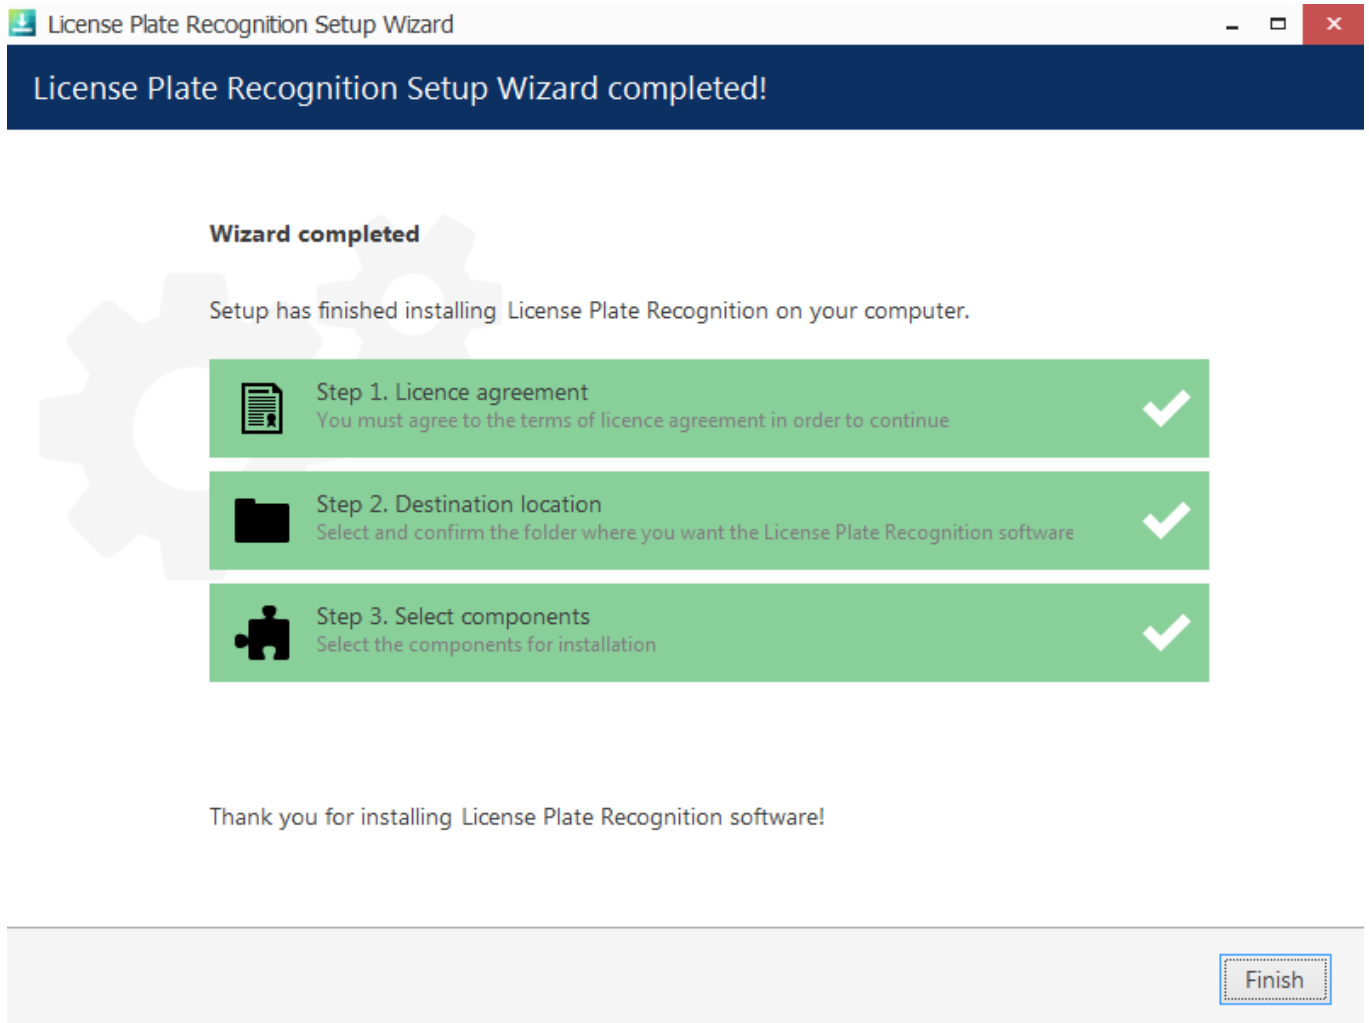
License Plate Recognition Setup Wizard

License Plate Recognition Setup Wizard completed!

Wizard completed

Setup has finished installing License Plate Recognition on your computer.

Step 1. Licence agreement
You must agree to the terms of licence agreement in order to continue

Step 2. Destination location
Select and confirm the folder where you want the License Plate Recognition software

Step 3. Select components
Select the components for installation

Thank you for installing License Plate Recognition software!

Finish